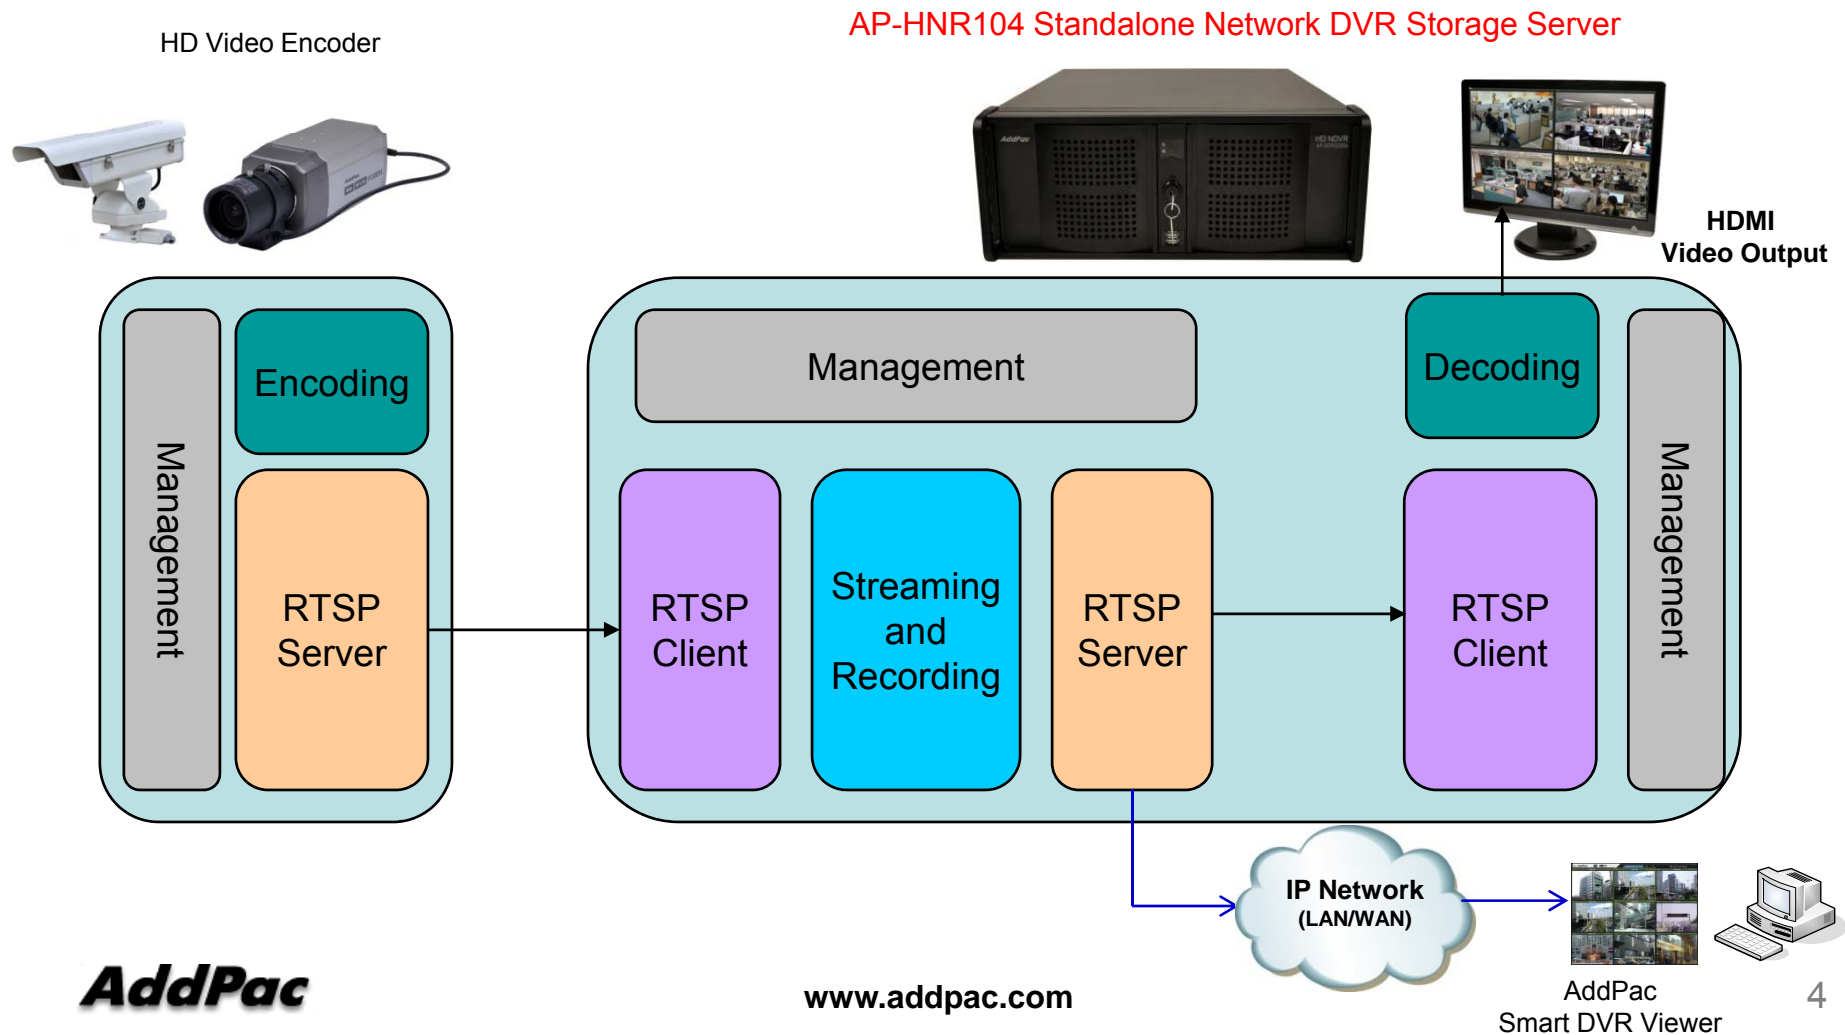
HD Video Encoder

AP-HNR104 Standalone Network DVR Storage Server

HDMI
Video Output

Management

Encoding

RTSP
Server

Management

Decoding

RTSP
Client

Streaming
and
Recording

RTSP
Server

RTSP
Client

Management

IP Network
(LAN/WAN)

AddPac
Smart DVR Viewer

AddPac

www.addpac.com

4